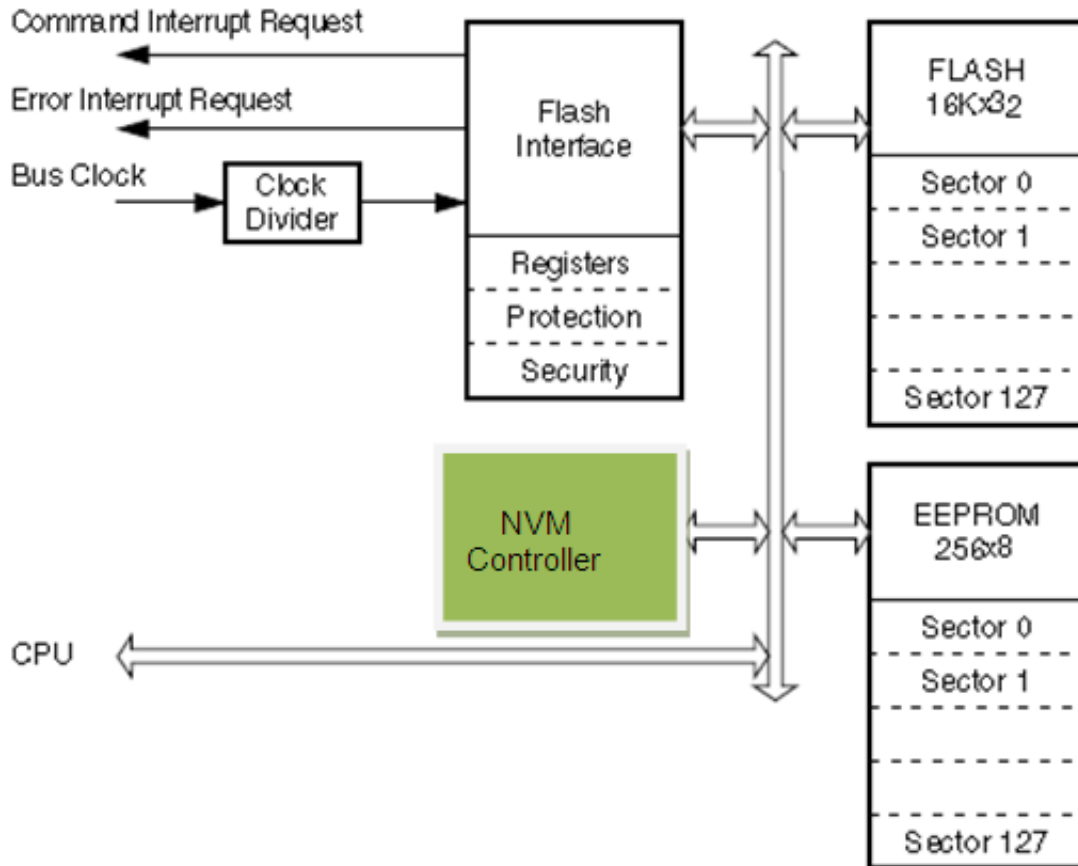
Command Interrupt Request

Error Interrupt Request

Bus Clock

Clock Divider

Flash Interface

Registers

Protection

Security

FLASH 16Kx32

Sector 0

Sector 1

Sector 127

NVM Controller

EEPROM 256x8

Sector 0

Sector 1

Sector 127

CPU